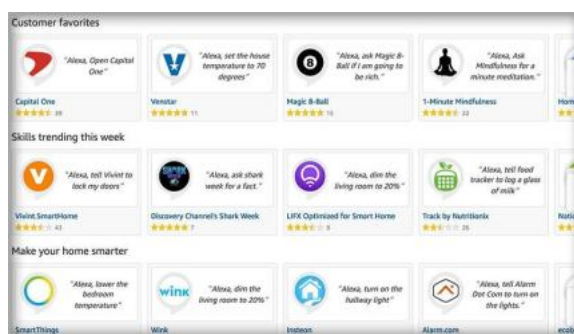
Customer favorites

"Alexa, Open Capital One"
Capital One
38

"Alexa, set the house temperature to 70 degrees"
Venstar
11

"Alexa, ask Magic 8-Ball if I am going to be rich."
Magic 8-Ball
16

"Alexa, Ask Mindfulness for a minute meditation."
1-Minute Mindfulness
22

Hom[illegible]

Skills trending this week

"Alexa, tell Vivint to lock my doors"
Vivint.SmartHome
43

"Alexa, ask shark week for a fact."
Discovery Channel's Shark Week
7

"Alexa, dim the living room to 20%"
LIFX Optimized for Smart Home
5

"Alexa, tell food tracker to log a glass of milk"
Track by Nutritionix
26

Noti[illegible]

Make your home smarter

"Alexa, lower the bedroom temperature"
SmartThings

wink
"Alexa, dim the living room to 20%"
Wink

"Alexa, turn on the hallway light"
Insteon

"Alexa, tell Alarm Dot Com to turn on the lights."
Alarm.com

eco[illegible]